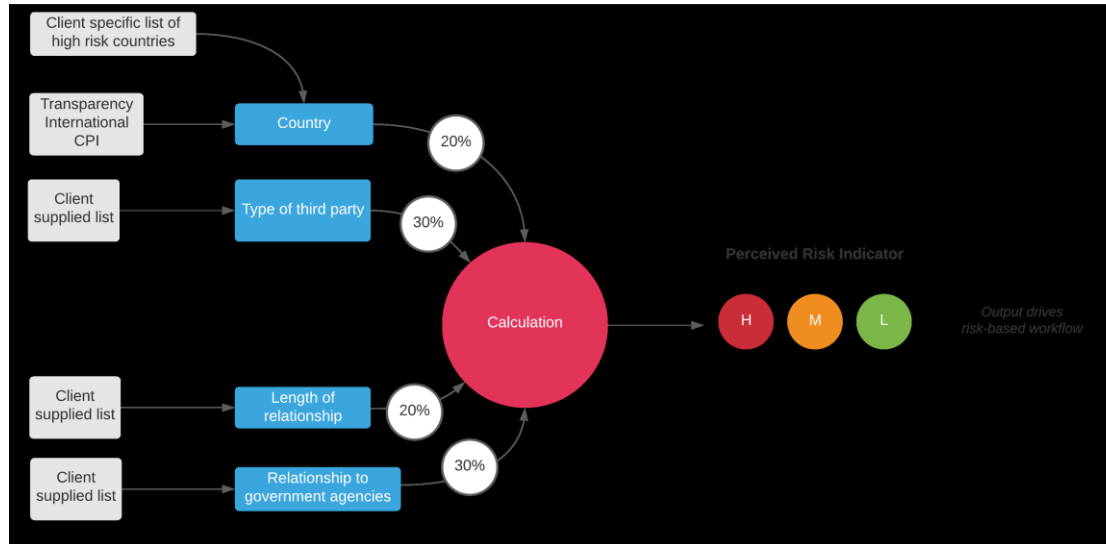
Client specific list of high risk countries

Transparency International CPI

Country

20%

Client supplied list

Type of third party

30%

Perceived Risk Indicator

Calculation

H

M

L

Output drives risk-based workflow

Client supplied list

Length of relationship

20%

Client supplied list

Relationship to government agencies

30%